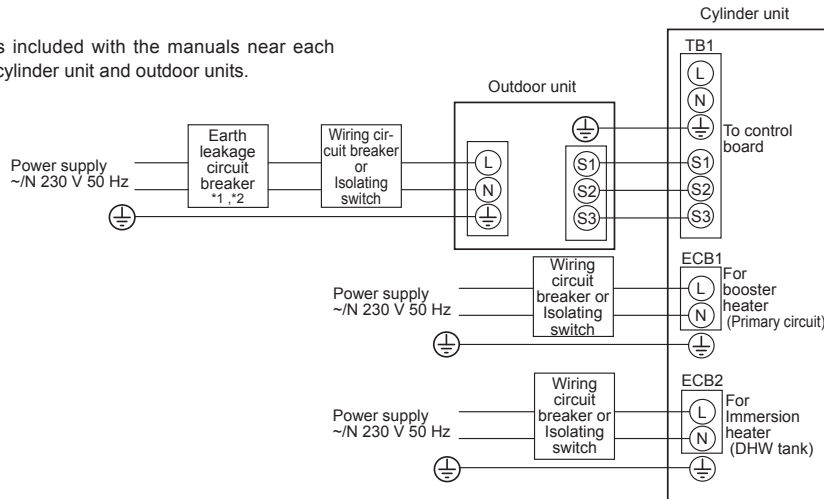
s included with the manuals near each cylinder unit and outdoor units.

Cylinder unit

TB1

L

N

To control board

S1

S2

S3

Outdoor unit

Power supply ~/N 230 V 50 Hz

Earth leakage circuit breaker *1 ,*2

Wiring circuit breaker or Isolating switch

L

N

S1

S2

S3

ECB1

Power supply ~/N 230 V 50 Hz

Wiring circuit breaker or Isolating switch

L

N

For booster heater (Primary circuit)

ECB2

Power supply ~/N 230 V 50 Hz

Wiring circuit breaker or Isolating switch

L

N

For Immersion heater (DHW tank)